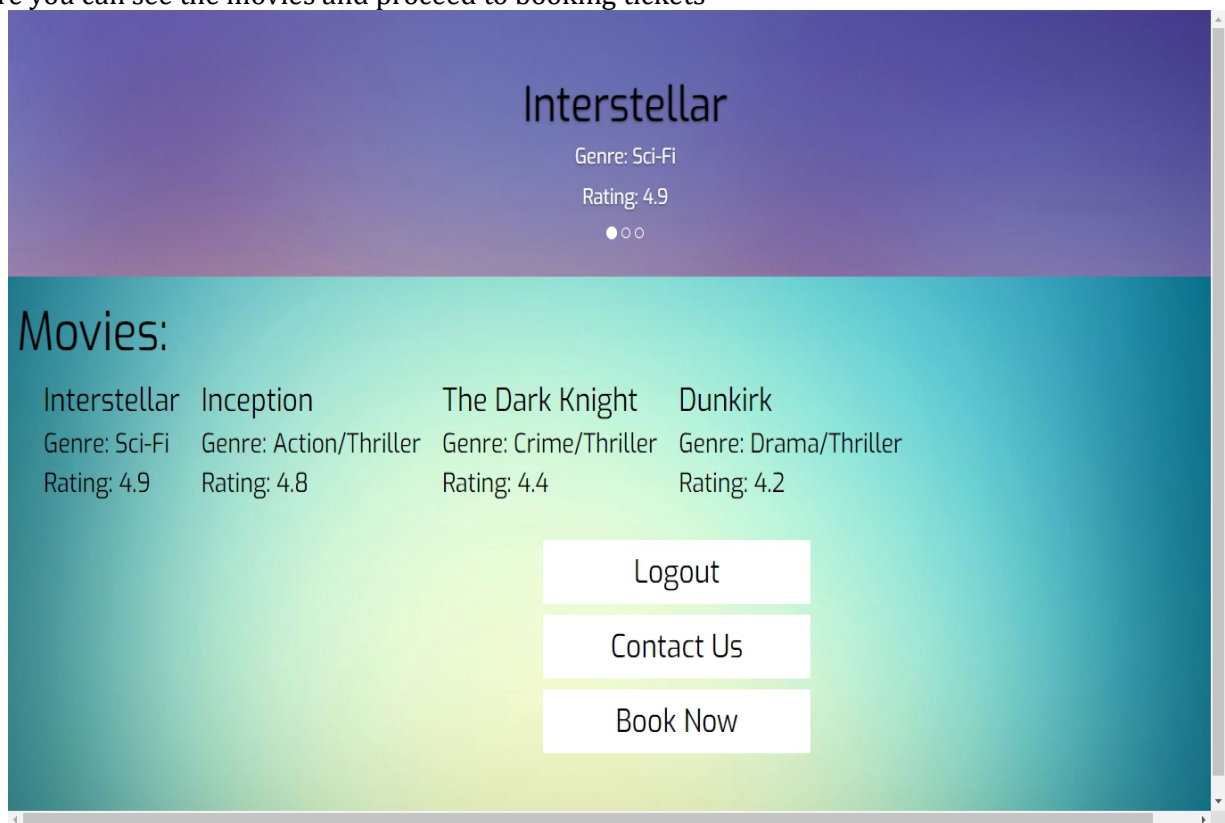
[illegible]re you can see the movies and proceed to booking tickets

Interstellar

Genre: Sci-Fi

Rating: 4.9

Movies:

Interstellar
Genre: Sci-Fi
Rating: 4.9

Inception
Genre: Action/Thriller
Rating: 4.8

The Dark Knight
Genre: Crime/Thriller
Rating: 4.4

Dunkirk
Genre: Drama/Thriller
Rating: 4.2

Logout

Contact Us

Book Now